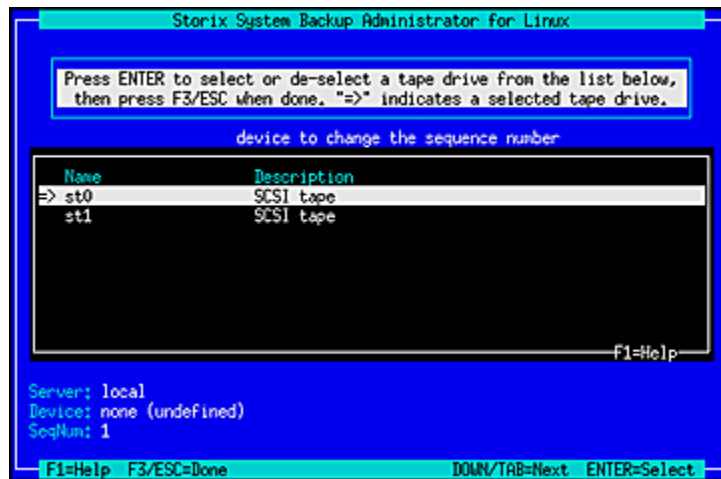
Storix System Backup Administrator for Linux

Press ENTER to select or de-select a tape drive from the list below, then press F3/ESC when done. "=>" indicates a selected tape drive.

device to change the sequence number

| Name | Description |
|---|---|
| => st0 | SCSI tape |
| st1 | SCSI tape |

F1=Help

Server: local
Device: none (undefined)
SeqNum: 1

F1=Help F3/ESC=Done DOWN/TAB=Next ENTER=Select